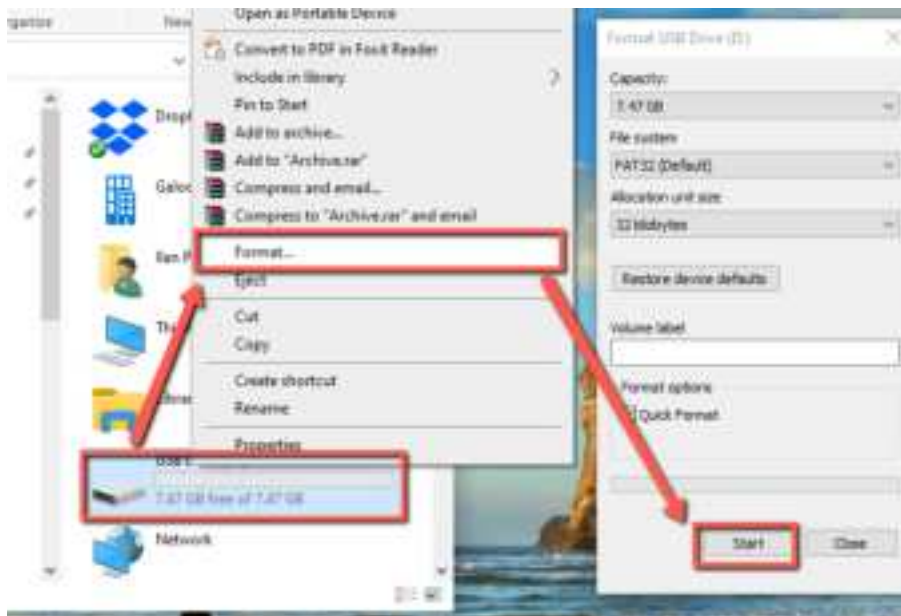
rganize

New

Dropl

Galo

Ben P

Th

Librar

USB

7.47 GB free of 7.47 GB

Network

Open as Portable Device

Convert to PDF in Foxit Reader

Include in library

Pin to Start

Add to archive...

Add to "Archive.rar"

Compress and email...

Compress to "Archive.rar" and email

Format...

Eject

Cut

Copy

Create shortcut

Rename

Properties

Format USB Drive (E:)

Capacity:

7.47 GB

File system

FAT32 (Default)

Allocation unit size

32 kilobytes

Restore device defaults

Volume label

Format options

Quick Format

Start

Close